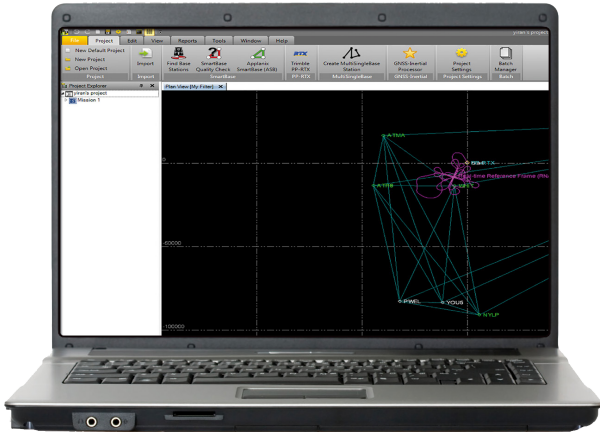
File Project Edit View Reports Tools Window Help
piran's project
New Default Project
New Project
Open Project
Project
Import
Import
Find Base Station
SmartBase Quality Check
Applanix SmartBase (ASB)
SmartBase
Trimble PP-RTX
PP-RTX
Create MultiSingleBase Station
MultiSingleBase
GNSS-Inertial Processor
GNSS-Inertial
Project Settings
Project Settings
Batch Manager
Batch
Project Explorer
piran's project
Mission 1
Plan View (My Files)
0
-20000
-100000
ATMA
ATRB
RTX
Reference Frame
FWEL
YOUS
NYLP